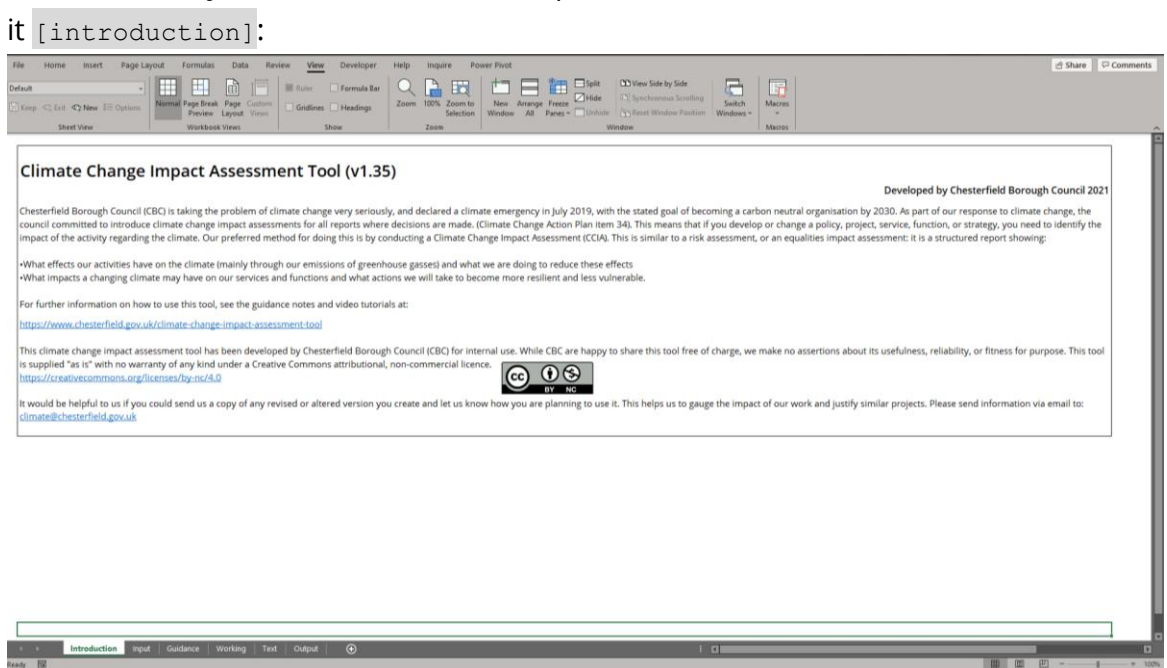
it [introduction]:

File Home Insert Page Layout Formulas Data Review View Developer Help Inquire Power Pivot

Share Comments

Default

Keep Exit New Options

Sheet View

Normal Page Break Preview Page Layout Custom Views

Workbook Views

Ruler Formula Bar Gridlines Headings

Show

Zoom 100% Zoom to Selection

Zoom

New Window Arrange All Freeze Panes Split Hide Unhide View Side by Side Synchronous Scrolling Reset Window Position Switch Windows

Window

Macros

Macros

Climate Change Impact Assessment Tool (v1.35)

Developed by Chesterfield Borough Council 2021

Chesterfield Borough Council (CBC) is taking the problem of climate change very seriously, and declared a climate emergency in July 2019, with the stated goal of becoming a carbon neutral organisation by 2030. As part of our response to climate change, the council committed to introduce climate change impact assessments for all reports where decisions are made. (Climate Change Action Plan item 34). This means that if you develop or change a policy, project, service, function, or strategy, you need to identify the impact of the activity regarding the climate. Our preferred method for doing this is by conducting a Climate Change Impact Assessment (CCIA). This is similar to a risk assessment, or an equalities impact assessment: it is a structured report showing:

•What effects our activities have on the climate (mainly through our emissions of greenhouse gasses) and what we are doing to reduce these effects
•What impacts a changing climate may have on our services and functions and what actions we will take to become more resilient and less vulnerable.

For further information on how to use this tool, see the guidance notes and video tutorials at:

https://www.chesterfield.gov.uk/climate-change-impact-assessment-tool

This climate change impact assessment tool has been developed by Chesterfield Borough Council (CBC) for internal use. While CBC are happy to share this tool free of charge, we make no assertions about its usefulness, reliability, or fitness for purpose. This tool is supplied "as is" with no warranty of any kind under a Creative Commons attributional, non-commercial licence.
https://creativecommons.org/licenses/by-nc/4.0

cc BY NC

It would be helpful to us if you could send us a copy of any revised or altered version you create and let us know how you are planning to use it. This helps us to gauge the impact of our work and justify similar projects. Please send information via email to:
climate@chesterfield.gov.uk

Introduction Input Guidance Working Text Output

Ready